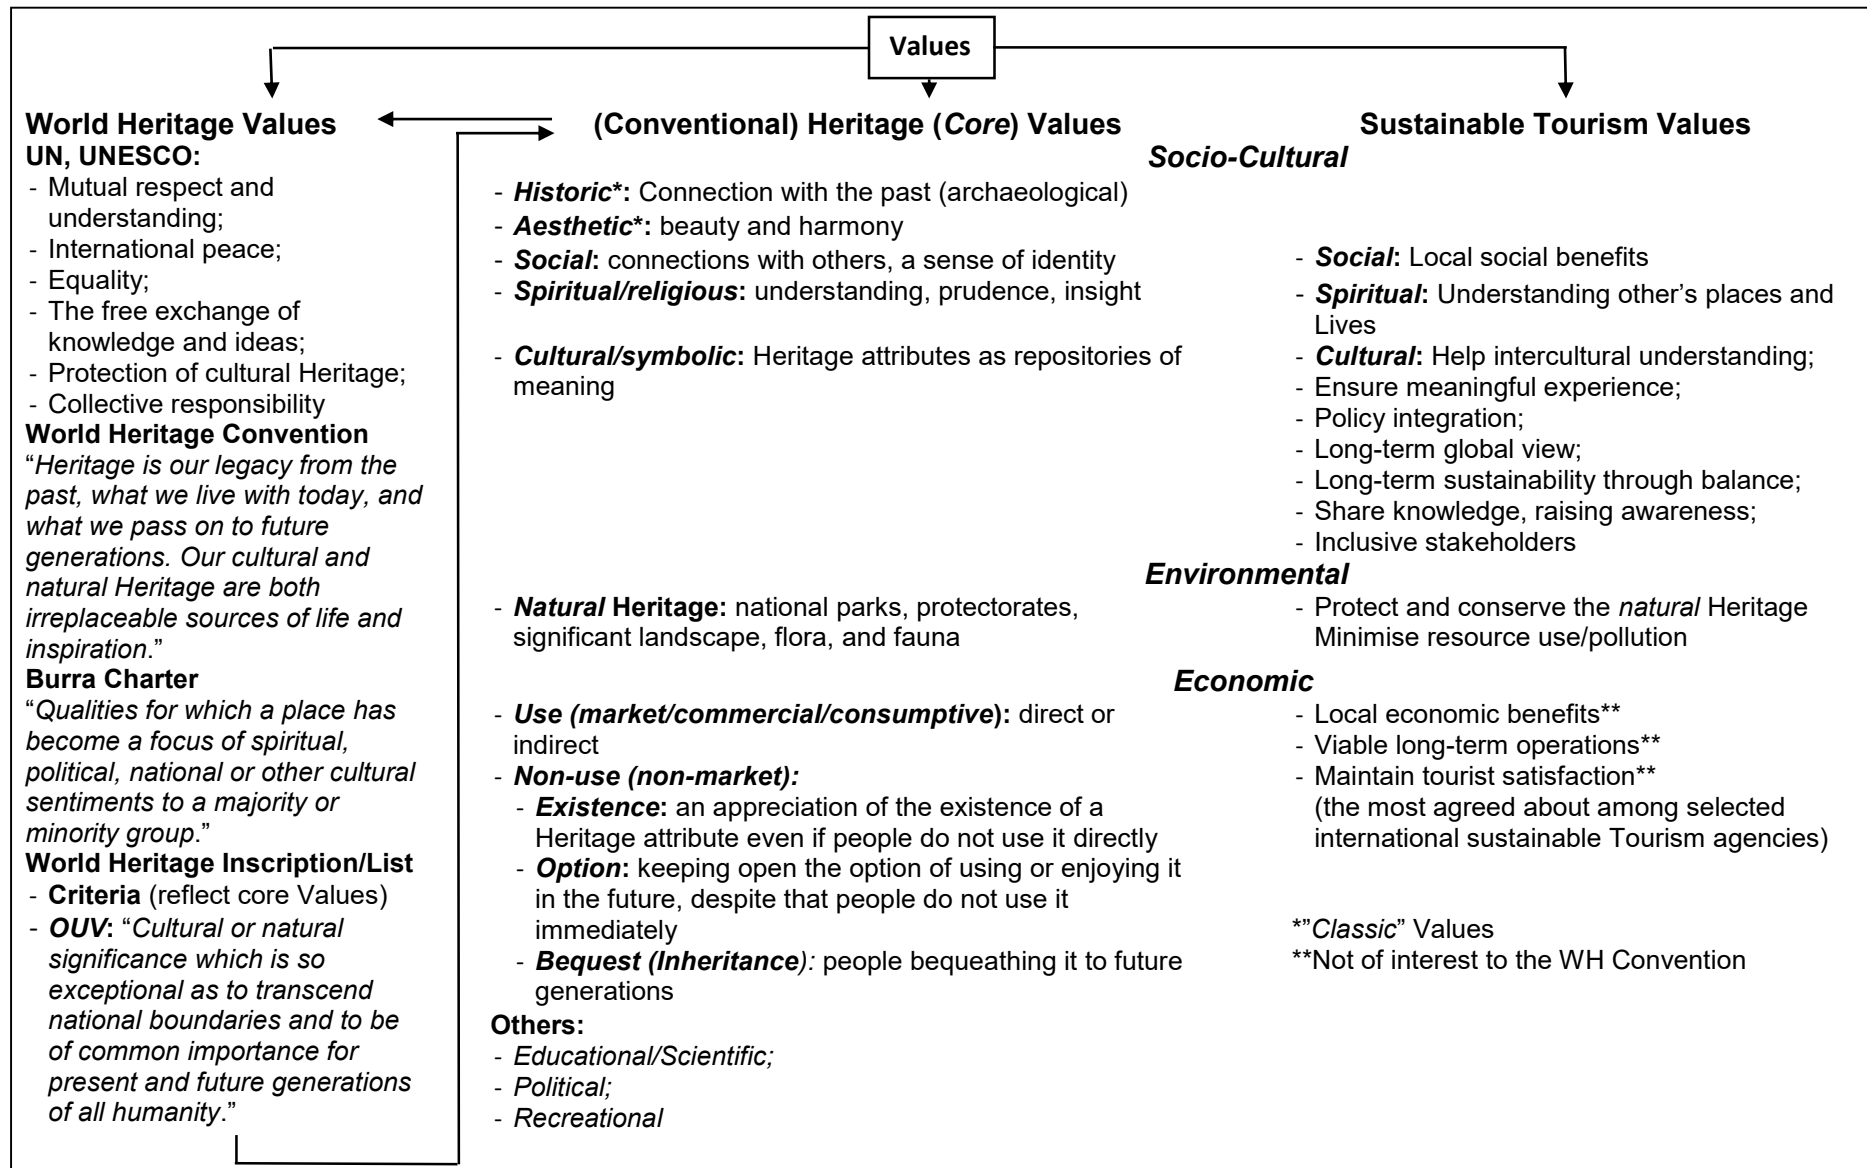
Values

World Heritage Values
UN, UNESCO:
- Mutual respect and understanding;
- International peace;
- Equality;
- The free exchange of knowledge and ideas;
- Protection of cultural Heritage;
- Collective responsibility
World Heritage Convention
"Heritage is our legacy from the past, what we live with today, and what we pass on to future generations. Our cultural and natural Heritage are both irreplaceable sources of life and inspiration."
Burra Charter
"Qualities for which a place has become a focus of spiritual, political, national or other cultural sentiments to a majority or minority group."
World Heritage Inscription/List
- Criteria (reflect core Values)
- OUV: "Cultural or natural significance which is so exceptional as to transcend national boundaries and to be of common importance for present and future generations of all humanity."

(Conventional) Heritage (Core) Values

Socio-Cultural
- Historic*: Connection with the past (archaeological)
- Aesthetic*: beauty and harmony
- Social: connections with others, a sense of identity
- Spiritual/religious: understanding, prudence, insight
- Cultural/symbolic: Heritage attributes as repositories of meaning

Environmental
- Natural Heritage: national parks, protectorates, significant landscape, flora, and fauna

Economic
- Use (market/commercial/consumptive): direct or indirect
- Non-use (non-market):
- Existence: an appreciation of the existence of a Heritage attribute even if people do not use it directly
- Option: keeping open the option of using or enjoying it in the future, despite that people do not use it immediately
- Bequest (Inheritance): people bequeathing it to future generations
Others:
- Educational/Scientific;
- Political;
- Recreational

Sustainable Tourism Values
- Social: Local social benefits
- Spiritual: Understanding other's places and Lives
- Cultural: Help intercultural understanding;
- Ensure meaningful experience;
- Policy integration;
- Long-term global view;
- Long-term sustainability through balance;
- Share knowledge, raising awareness;
- Inclusive stakeholders
- Protect and conserve the natural Heritage Minimise resource use/pollution
- Local economic benefits**
- Viable long-term operations**
- Maintain tourist satisfaction** (the most agreed about among selected international sustainable Tourism agencies)

*"Classic" Values
**Not of interest to the WH Convention